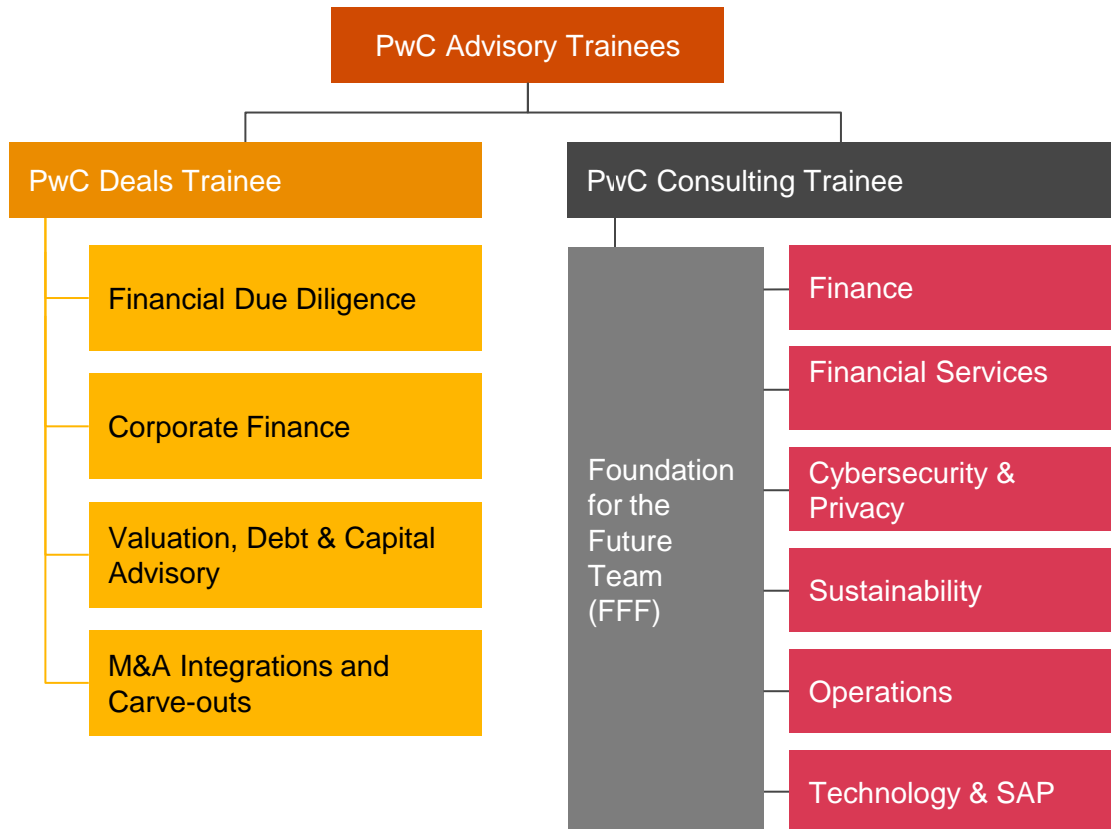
PwC Advisory Trainees

PwC Deals Trainee

Financial Due Diligence

Corporate Finance

Valuation, Debt & Capital Advisory

M&A Integrations and Carve-outs

PwC Consulting Trainee

Foundation for the Future Team (FFF)

Finance

Financial Services

Cybersecurity & Privacy

Sustainability

Operations

Technology & SAP